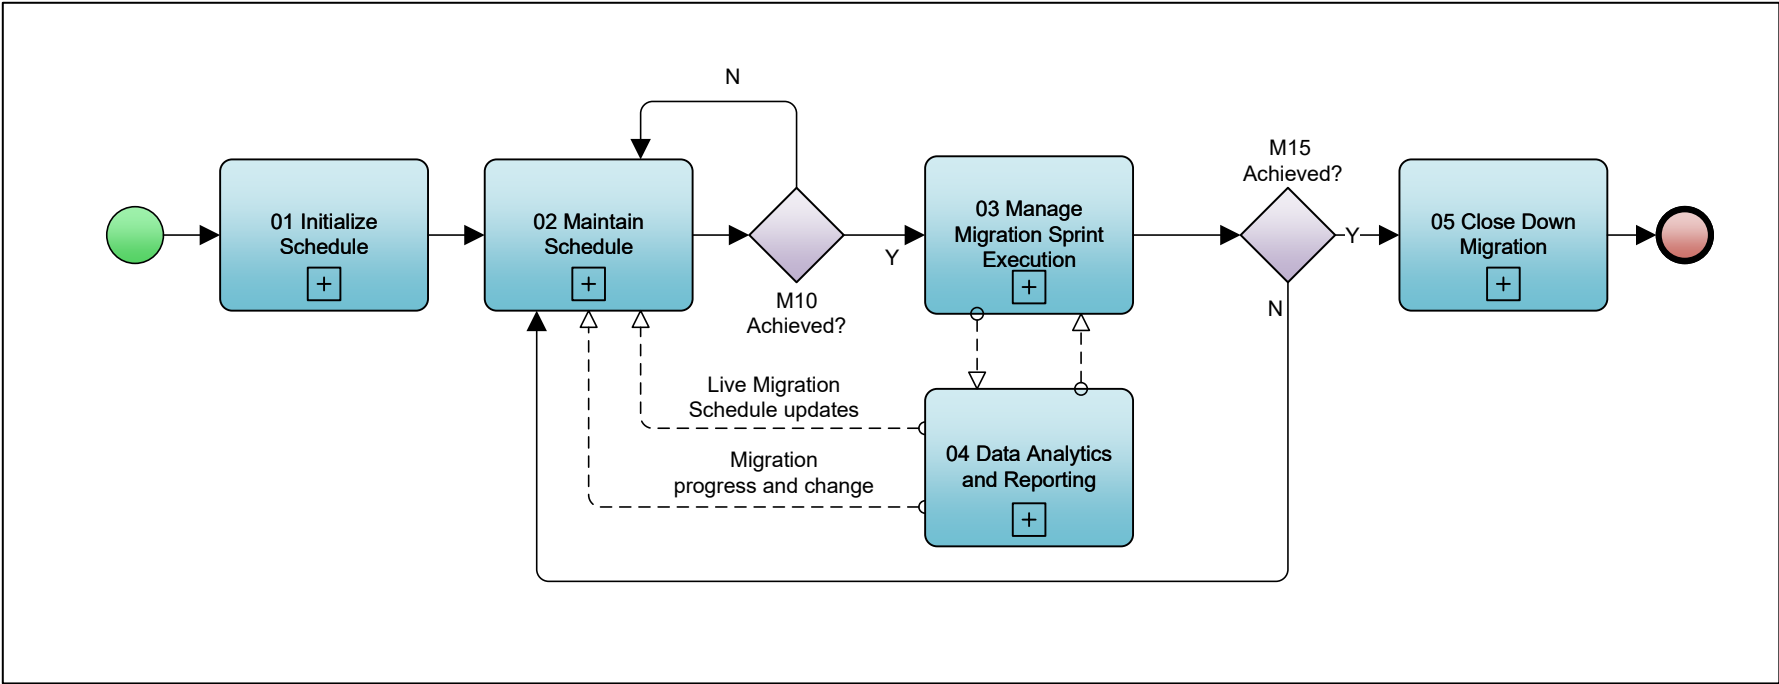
N

01 Initialize Schedule

02 Maintain Schedule

Y

M10 Achieved?

03 Manage Migration Sprint Execution

M15 Achieved?

Y

N

05 Close Down Migration

Live Migration Schedule updates

Migration progress and change

04 Data Analytics and Reporting